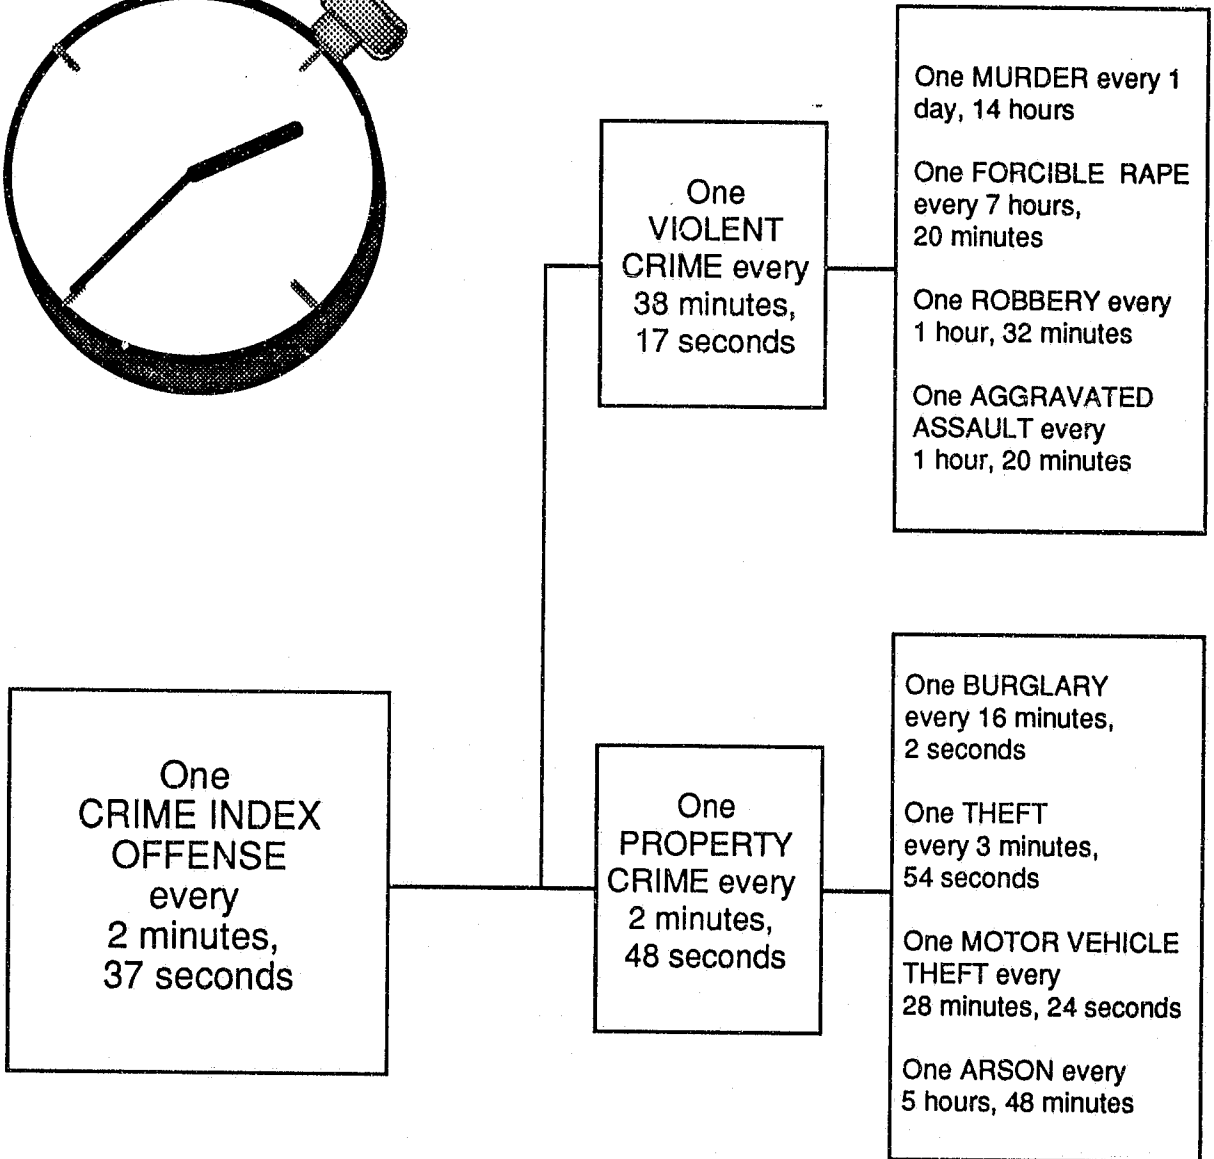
One CRIME INDEX OFFENSE every 2 minutes, 37 seconds

One VIOLENT CRIME every 38 minutes, 17 seconds

One MURDER every 1 day, 14 hours

One FORCIBLE RAPE every 7 hours, 20 minutes

One ROBBERY every 1 hour, 32 minutes

One AGGRAVATED ASSAULT every 1 hour, 20 minutes

One PROPERTY CRIME every 2 minutes, 48 seconds

One BURGLARY every 16 minutes, 2 seconds

One THEFT every 3 minutes, 54 seconds

One MOTOR VEHICLE THEFT every 28 minutes, 24 seconds

One ARSON every 5 hours, 48 minutes